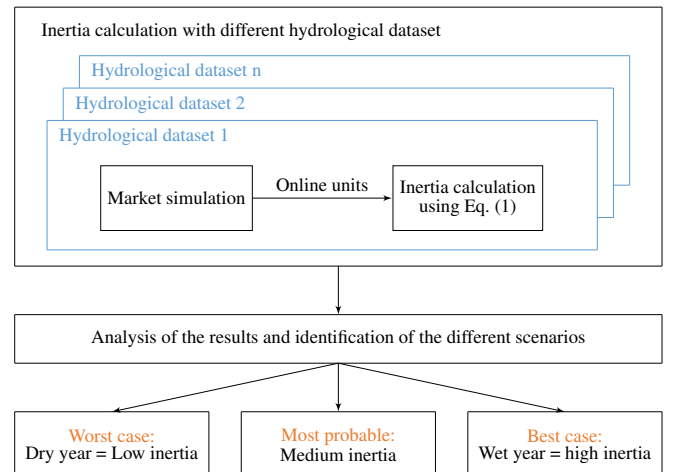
Inertia calculation with different hydrological dataset

Hydrological dataset n

Hydrological dataset 2

Hydrological dataset 1

Market simulation

Online units

Inertia calculation using Eq. (1)

Analysis of the results and identification of the different scenarios

Worst case:
Dry year = Low inertia

Most probable:
Medium inertia

Best case:
Wet year = high inertia